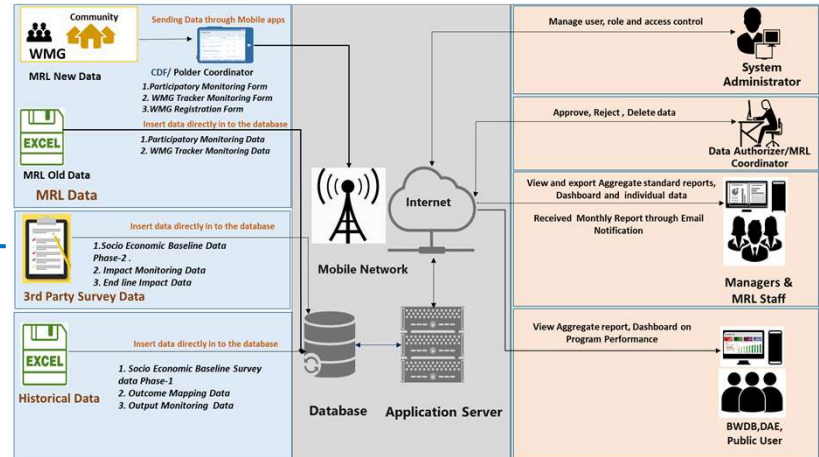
Community

WMG

MRL New Data

Sending Data through Mobile apps

CDF/ Polder Coordinator

1.Participatory Monitoring Form
2. WMG Tracker Monitoring Form
3.WMG Registration Form

EXCEL

MRL Old Data

Insert data directly in to the database

1.Participatory Monitoring Data
2. WMG Tracker Monitoring Data

MRL Data

Insert data directly in to the database

1.Socio Economic Baseline Data Phase-2 .
2. Impact Monitoring Data
3. End line Impact Data

3rd Party Survey Data

EXCEL

Insert data directly in to the database

1. Socio Economic Baseline Survey data Phase-1
2. Outcome Mapping Data
3. Output Monitoring Data

Historical Data

Mobile Network

Internet

Database

Application Server

Manage user, role and access control

System Administrator

Approve, Reject , Delete data

Data Authorizer/MRL Coordinator

View and export Aggregate standard reports, Dashboard and individual data

Received Monthly Report through Email Notification

Managers & MRL Staff

View Aggregate report, Dashboard on Program Performance

BWDB,DAE, Public User